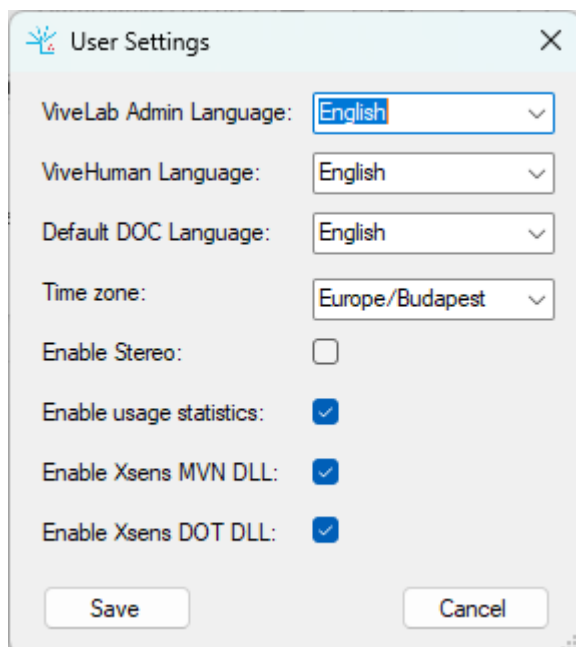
User Settings

ViveLab Admin Language: English

ViveHuman Language: English

Default DOC Language: English

Time zone: Europe/Budapest

Enable Stereo:

Enable usage statistics:

Enable Xsens MVN DLL:

Enable Xsens DOT DLL:

Save

Cancel